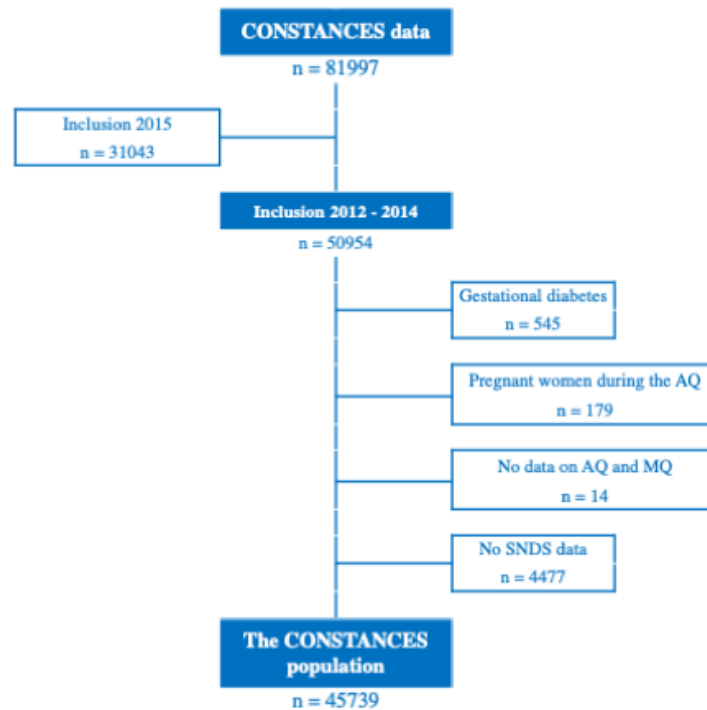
CONSTANCES data
n = 81997

Inclusion 2015
n = 31043

Inclusion 2012 - 2014
n = 50954

Gestational diabetes
n = 545

Pregnant women during the AQ
n = 179

No data on AQ and MQ
n = 14

No SNDS data
n = 4477

The CONSTANCES population
n = 45739